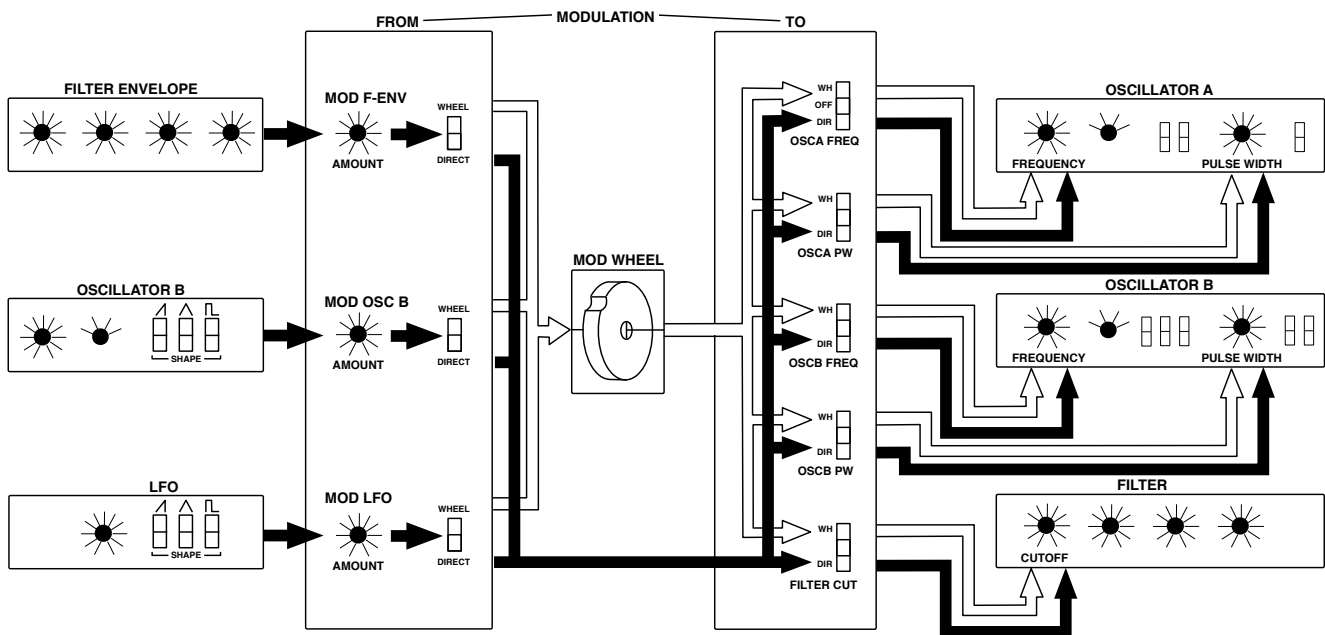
FROM MODULATION TO

FILTER ENVELOPE

MOD F-ENV
AMOUNT
WHEEL
DIRECT

OSCILLATOR B
SHAPE

MOD OSC B
AMOUNT
WHEEL
DIRECT

LFO
SHAPE

MOD LFO
AMOUNT
WHEEL
DIRECT

MOD WHEEL

WH
OFF
DIR
OSCA FREQ

WH
DIR
OSCA PW

WH
DIR
OSCB FREQ

WH
DIR
OSCB PW

WH
DIR
FILTER CUT

OSCILLATOR A
FREQUENCY
PULSE WIDTH

OSCILLATOR B
FREQUENCY
PULSE WIDTH

FILTER
CUTOFF